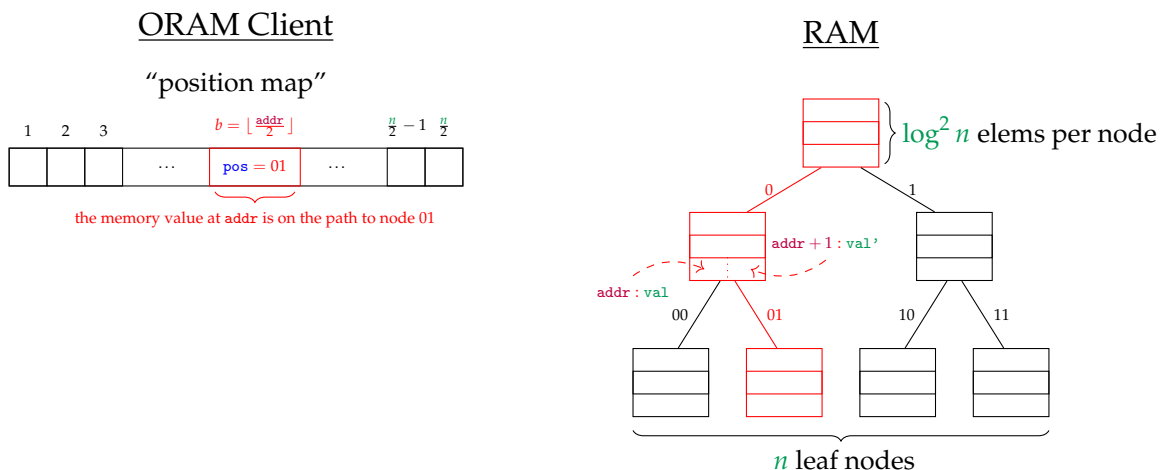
ORAM Client

"position map"

1 2 3

$b = \lfloor \frac{\texttt{addr}}{2} \rfloor$

$\frac{n}{2} - 1$ $\frac{n}{2}$

… $\texttt{pos} = 01$ …

the memory value at addr is on the path to node 01

RAM

$\log^2 n$ elems per node

0

1

$\texttt{addr} + 1 : \texttt{val'}$

addr : val

00

01

10

11

$n$ leaf nodes